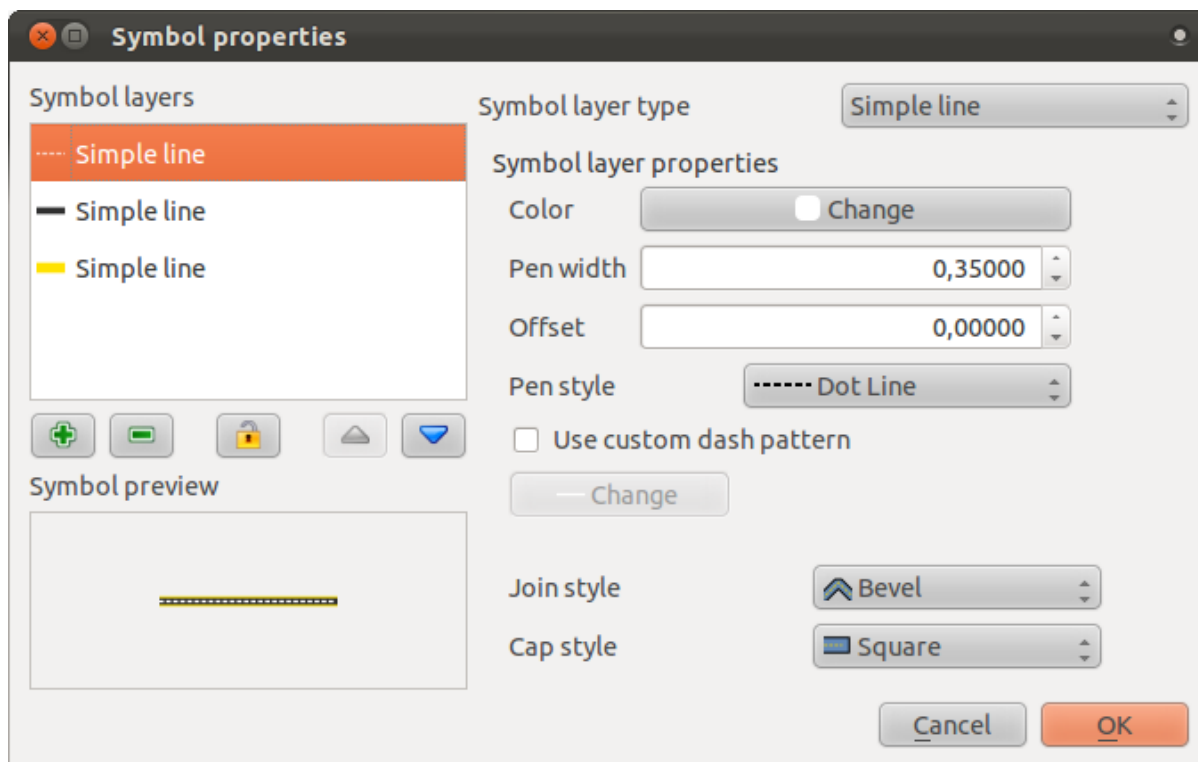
Symbol properties

Symbol layers

Simple line
Simple line
Simple line

Symbol preview

Symbol layer type Simple line

Symbol layer properties

Color Change

Pen width 0,35000

Offset 0,00000

Pen style Dot Line

Use custom dash pattern

Change

Join style Bevel

Cap style Square

Cancel OK